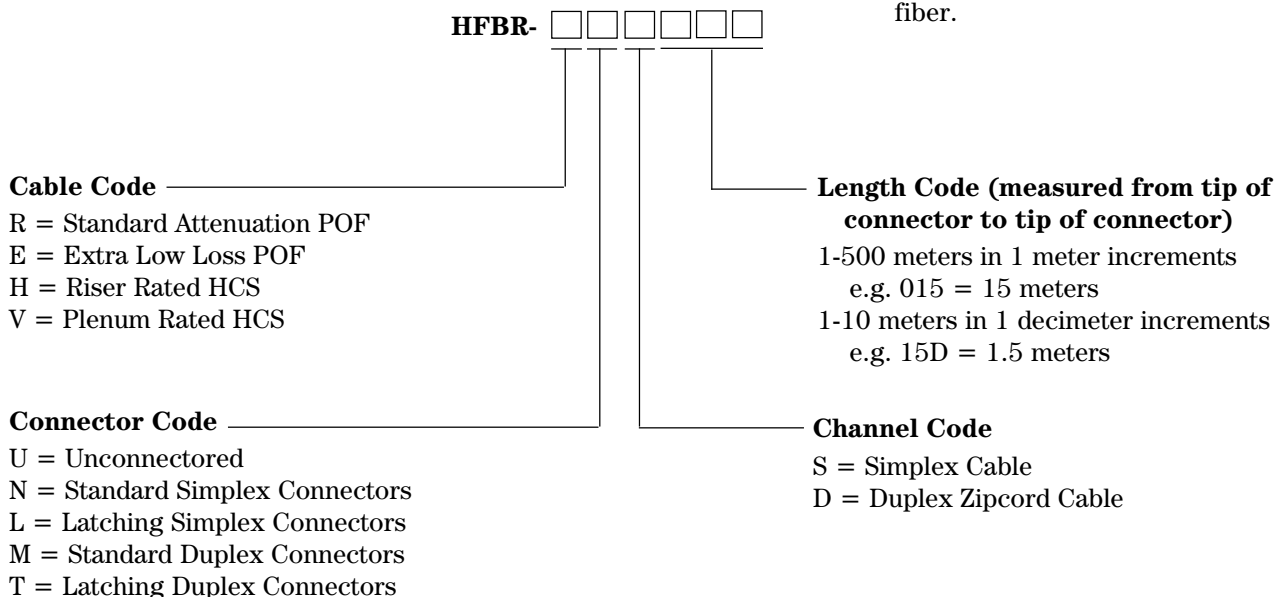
fiber.

HFBR-

Cable Code
R = Standard Attenuation POF
E = Extra Low Loss POF
H = Riser Rated HCS
V = Plenum Rated HCS

Length Code (measured from tip of connector to tip of connector)
1-500 meters in 1 meter increments
e.g. 015 = 15 meters
1-10 meters in 1 decimeter increments
e.g. 15D = 1.5 meters

Connector Code
U = Unconnectored
N = Standard Simplex Connectors
L = Latching Simplex Connectors
M = Standard Duplex Connectors
T = Latching Duplex Connectors

Channel Code
S = Simplex Cable
D = Duplex Zipcord Cable